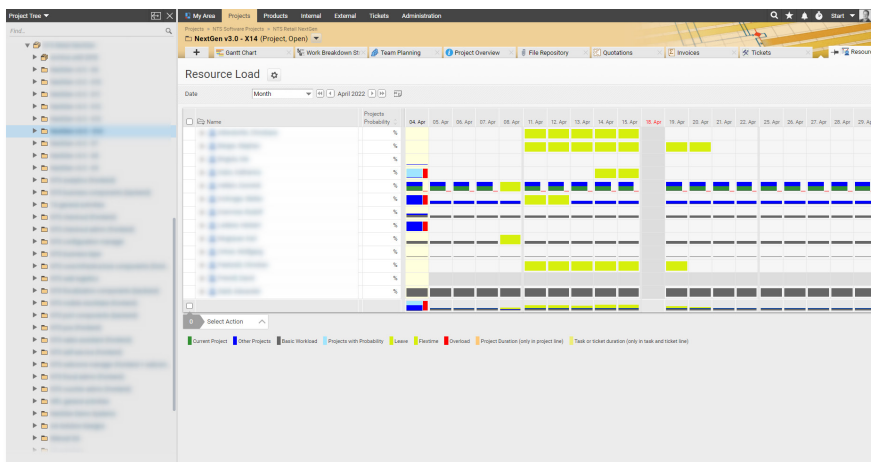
Project Tree

Find...

My Area Projects Products Internal External Tickets Administration

Start

Projects > NTS Software Projects > NTS Retail NextGen
NextGen v3.0 - X14 (Project, Open)

Gantt Chart | Work Breakdown St | Team Planning | Project Overview | File Repository | Quotations | Invoices | Tickets | Resour

Resource Load

Date Month April 2022

| Name | Projects Probability | 04. Apr | 05. Apr | 06. Apr | 07. Apr | 08. Apr | 11. Apr | 12. Apr | 13. Apr | 14. Apr | 15. Apr | 18. Apr | 19. Apr | 20. Apr | 21. Apr | 22. Apr | 25. Apr | 26. Apr | 27. Apr | 28. Apr | 29. Apr |
|---|---|---|---|---|---|---|---|---|---|---|---|---|---|---|---|---|---|---|---|---|---|
| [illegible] | % | | | | | | | | | | | | | | | | | | | | |
| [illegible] | % | | | | | | | | | | | | | | | | | | | | |
| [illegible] | % | | | | | | | | | | | | | | | | | | | | |
| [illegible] | % | | | | | | | | | | | | | | | | | | | | |
| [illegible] | % | | | | | | | | | | | | | | | | | | | | |
| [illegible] | % | | | | | | | | | | | | | | | | | | | | |
| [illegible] | % | | | | | | | | | | | | | | | | | | | | |
| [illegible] | % | | | | | | | | | | | | | | | | | | | | |
| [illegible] | % | | | | | | | | | | | | | | | | | | | | |
| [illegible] | % | | | | | | | | | | | | | | | | | | | | |
| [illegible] | % | | | | | | | | | | | | | | | | | | | | |
| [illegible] | % | | | | | | | | | | | | | | | | | | | | |
| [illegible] | % | | | | | | | | | | | | | | | | | | | | |

0 Select Action

Current Project | Other Projects | Basic Workload | Projects with Probability | Leave | Flextime | Overload | Project Duration (only in project line) | Task or ticket duration (only in task and ticket line)